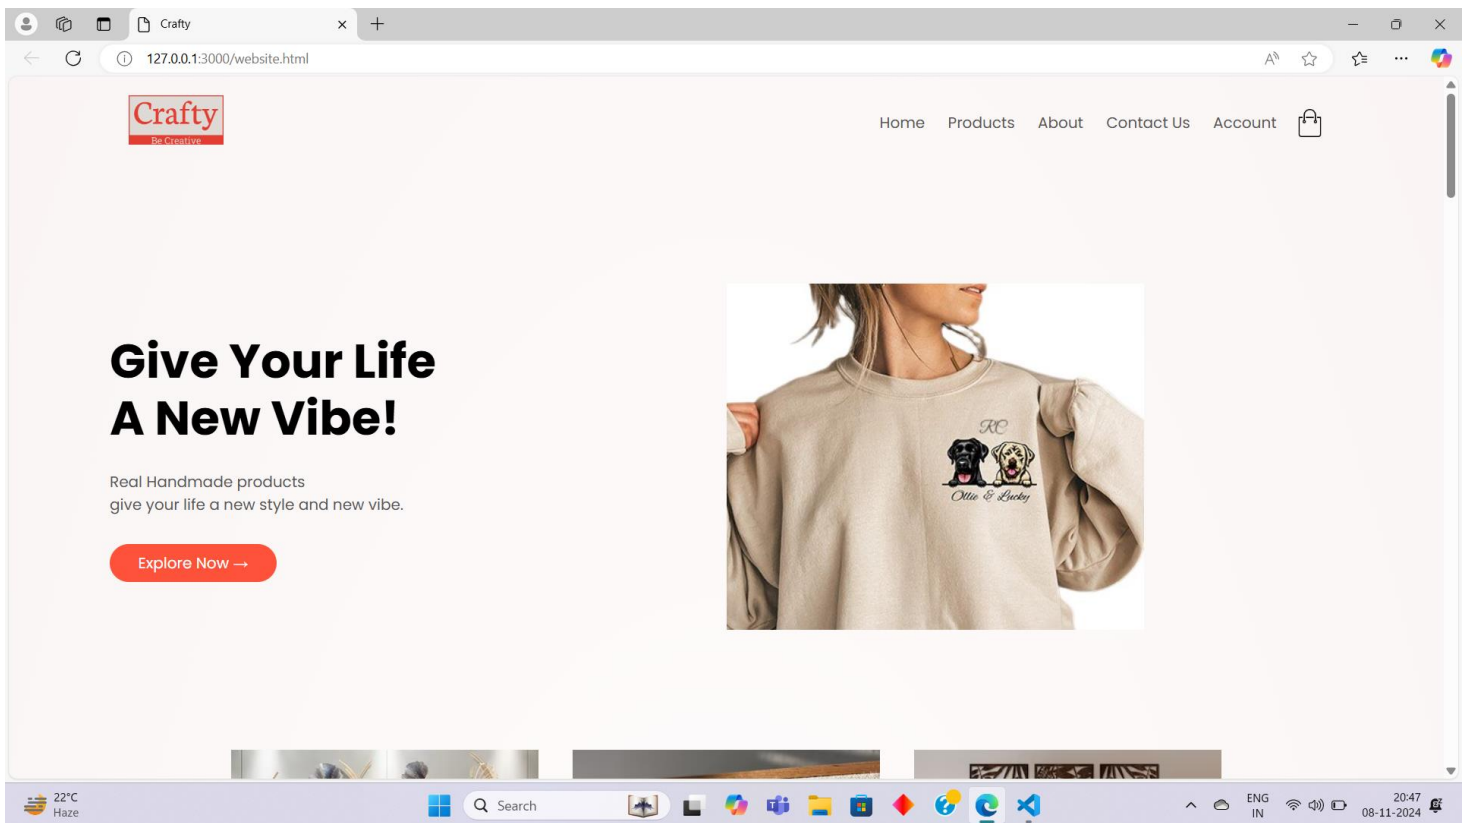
Crafty

127.0.0.1:3000/website.html

Crafty
Be Creative

Home Products About Contact Us Account

Give Your Life A New Vibe!

Real Handmade products
give your life a new style and new vibe.

Explore Now →

RC
Ollie & Lucky

22°C
Haze

Search

ENG
IN

20:47
08-11-2024